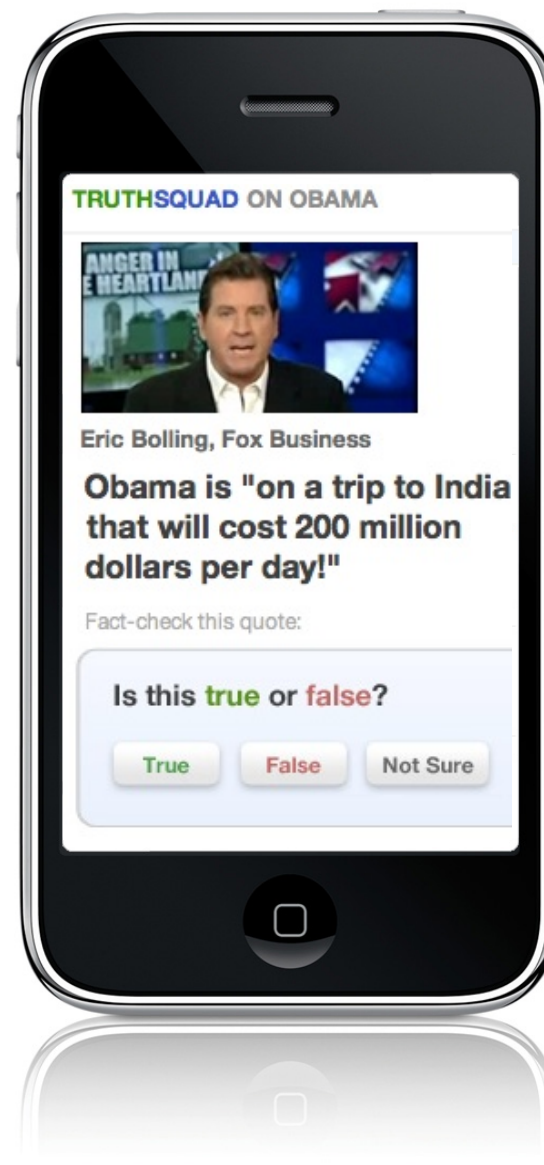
TRUTHSQUAD ON OBAMA

ANGER IN
E HEARTLAN

Eric Bolling, Fox Business

Obama is "on a trip to India that will cost 200 million dollars per day!"

Fact-check this quote:

Is this true or false?

True

False

Not Sure